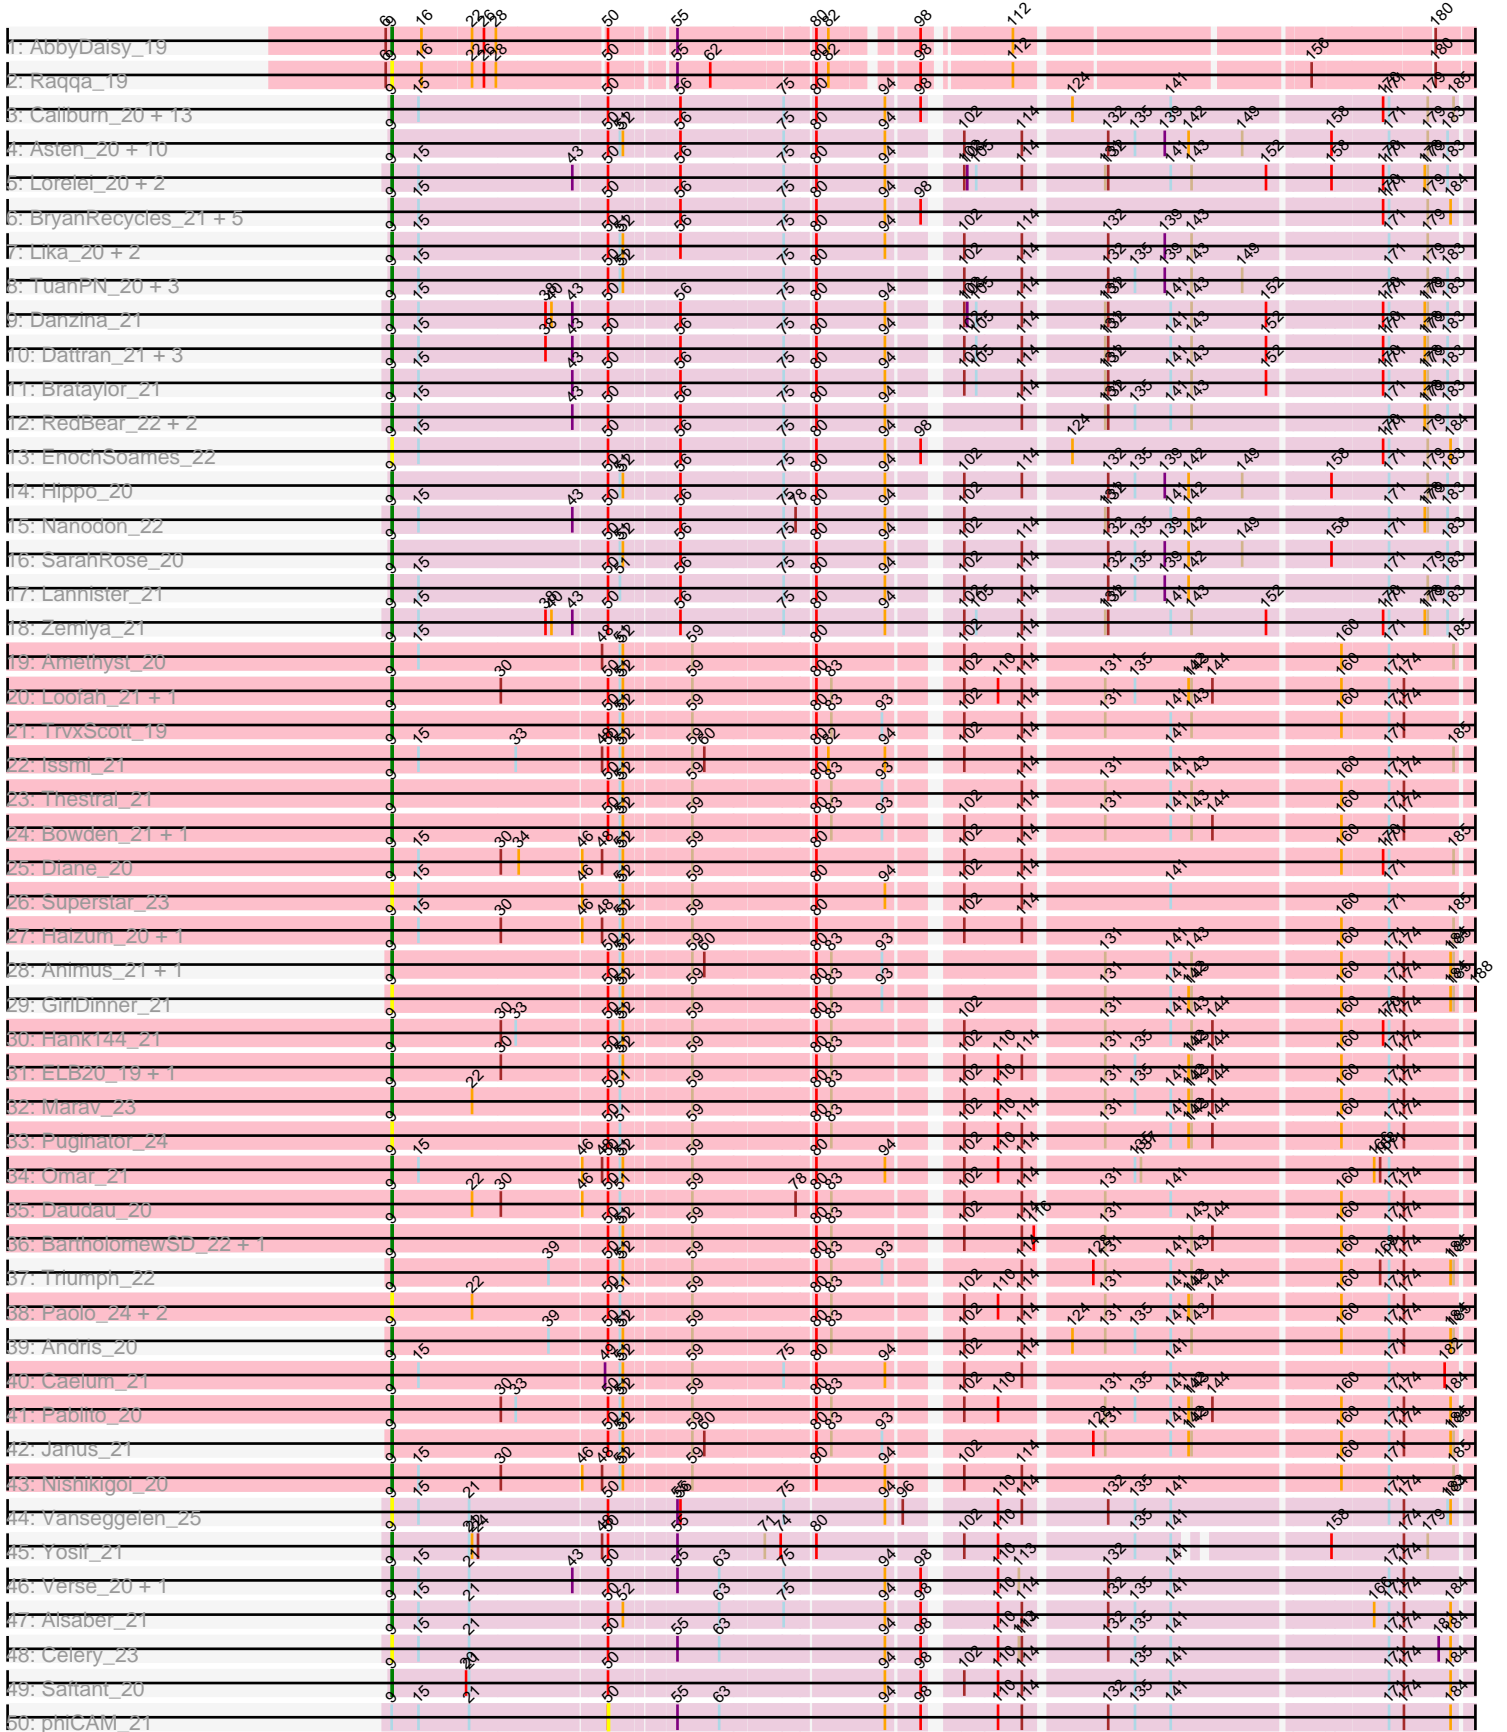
1: AbbyDaisy_19
2: Raqqa_19
3: Caliburn_20 + 13
4: Asten_20 + 10
5: Lorelei_20 + 2
6: BryanRecycles_21 + 5
7: Lika_20 + 2
8: TuanPN_20 + 3
9: Danzina_21
10: Dattran_21 + 3
11: Brataylor_21
12: RedBear_22 + 2
13: EnochSoames_22
14: Hippo_20
15: Nanodon_22
16: SarahRose_20
17: Lannister_21
18: Zemiya_21
19: Amethyst_20
20: Loofah_21 + 1
21: TrvxScott_19
22: Issmi_21
23: Thestral_21
24: Bowden_21 + 1
25: Diane_20
26: Superstar_23
27: Haizum_20 + 1
28: Animus_21 + 1
29: GirlDinner_21
30: Hank144_21
31: ELB20_19 + 1
32: Marav_23
33: Puginator_24
34: Omar_21
35: Daudau_20
36: BartholomewSD_22 + 1
37: Triumph_22
38: Paolo_24 + 2
39: Andris_20
40: Caelum_21
41: Pablito_20
42: Janus_21
43: Nishikigoi_20
44: Vanseggelen_25
45: Yosif_21
46: Verse_20 + 1
47: Alsaber_21
48: Celery_23
49: Saltant_20
50: phiCAM_21